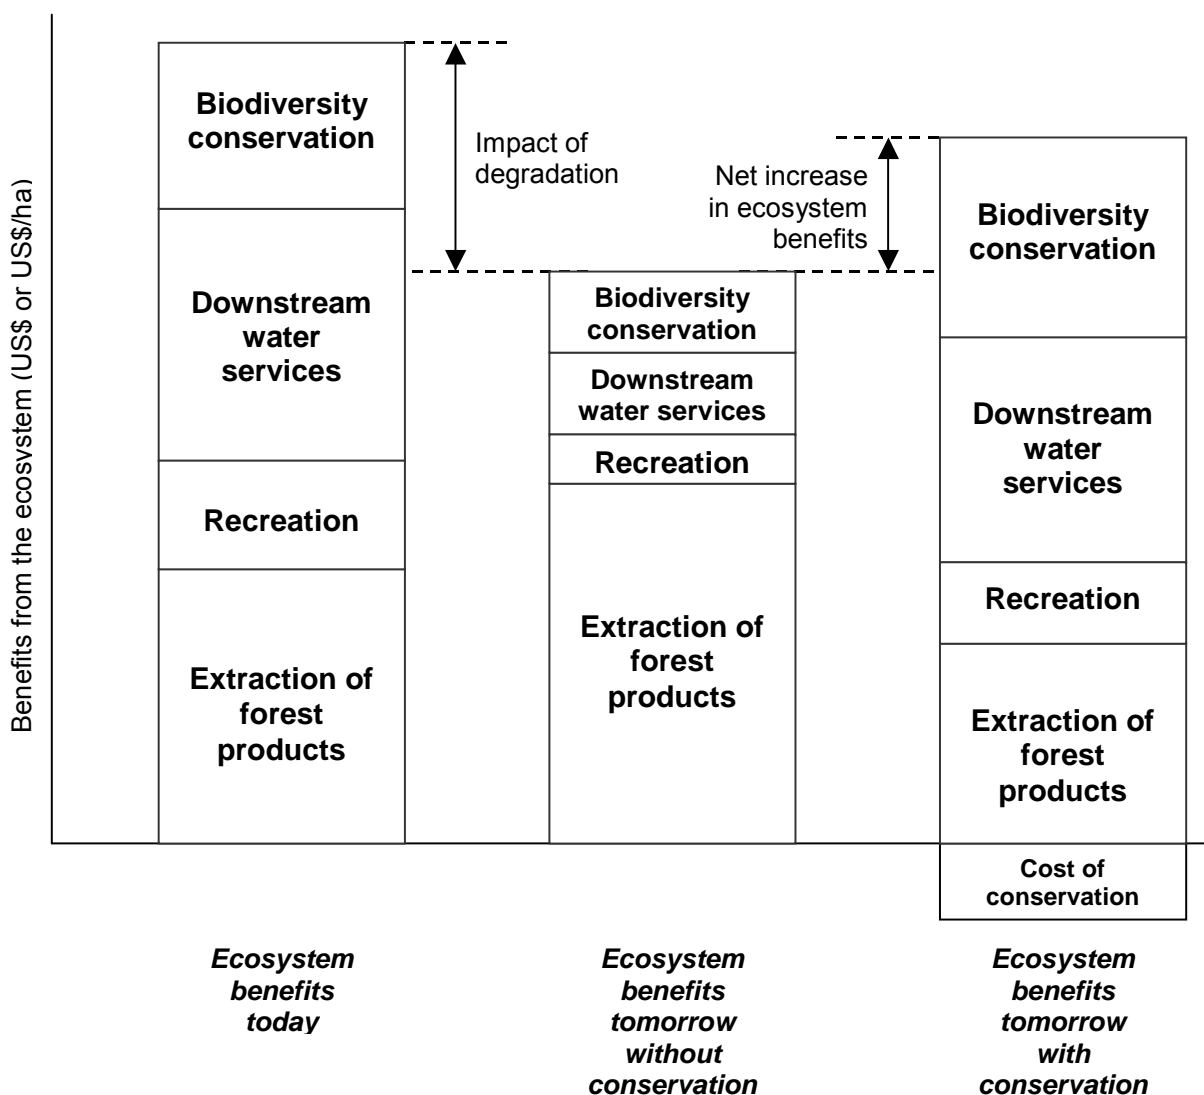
Benefits from the ecosystem (US$ or US$/ha)

Biodiversity conservation

Downstream water services

Recreation

Extraction of forest products

Impact of degradation

Biodiversity conservation

Downstream water services

Recreation

Extraction of forest products

Net increase in ecosystem benefits

Biodiversity conservation

Downstream water services

Recreation

Extraction of forest products

Cost of conservation

*Ecosystem benefits today*

*Ecosystem benefits tomorrow without conservation*

*Ecosystem benefits tomorrow with conservation*